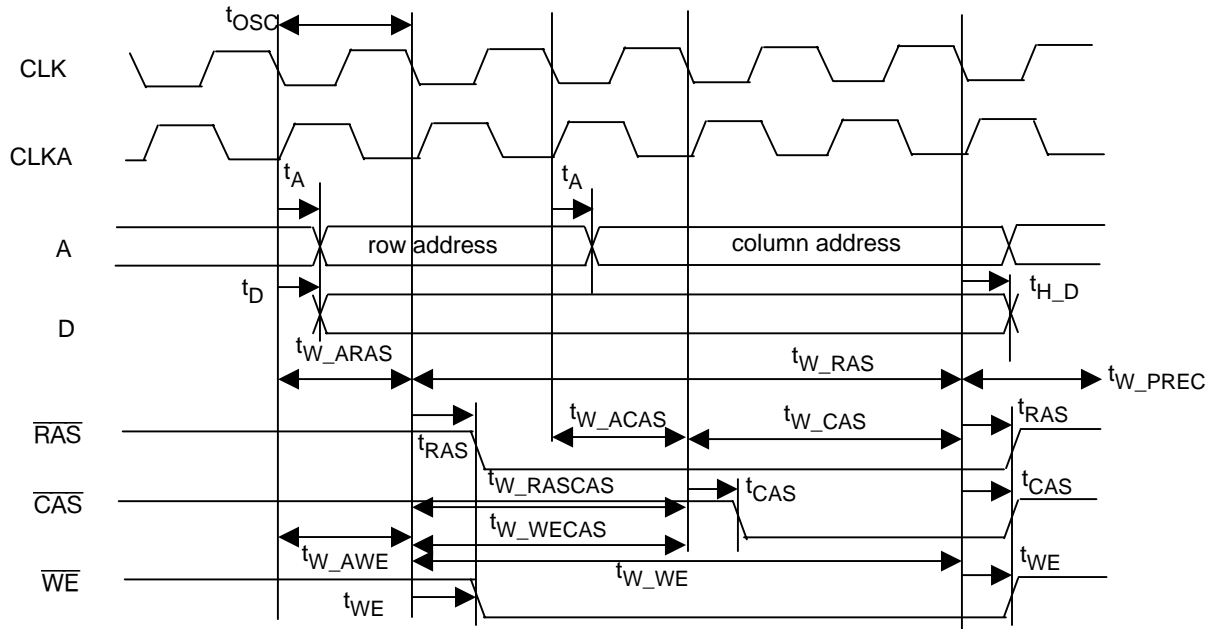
$t_{OSC}$

CLK

CLKA

$t_A$

$t_A$

A

row address

column address

$t_D$

$t_{H\_D}$

D

$t_{W\_ARAS}$

$t_{W\_RAS}$

$t_{W\_PREC}$

$t_{W\_ACAS}$

$t_{W\_CAS}$

$t_{RAS}$

$\overline{RAS}$

$t_{RAS}$

$t_{W\_RASCAS}$

$t_{CAS}$

$t_{CAS}$

$\overline{CAS}$

$t_{W\_WECAS}$

$t_{W\_AWE}$

$t_{W\_WE}$

$t_{WE}$

$\overline{WE}$

$t_{WE}$